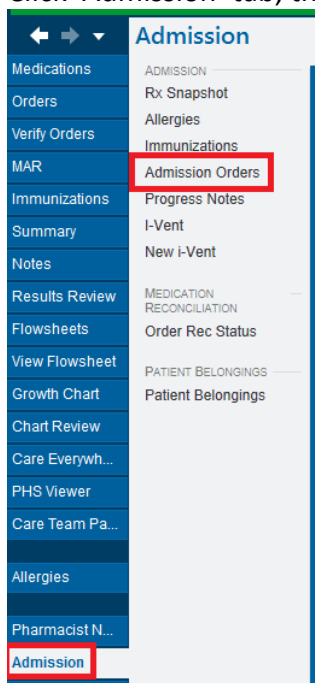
Click "Admission" tab, th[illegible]

Medications
Orders
Verify Orders
MAR
Immunizations
Summary
Notes
Results Review
Flowsheets
View Flowsheet
Growth Chart
Chart Review
Care Everywh...
PHS Viewer
Care Team Pa...
Allergies
Pharmacist N...
Admission

Admission

ADMISSION
Rx Snapshot
Allergies
Immunizations
Admission Orders
Progress Notes
I-Vent
New i-Vent

MEDICATION RECONCILIATION
Order Rec Status

PATIENT BELONGINGS
Patient Belongings